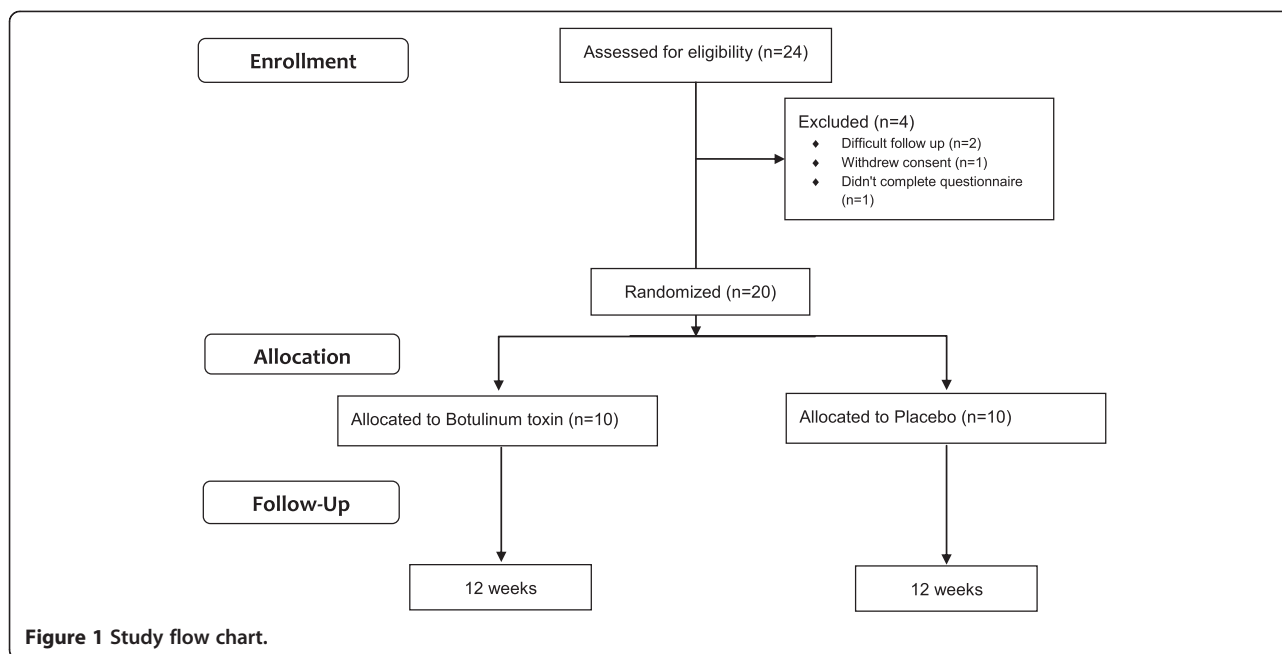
Enrollment

Assessed for eligibility (n=24)

Excluded (n=4)
♦ Difficult follow up (n=2)
♦ Withdrew consent (n=1)
♦ Didn't complete questionnaire (n=1)

Randomized (n=20)

Allocation

Allocated to Botulinum toxin (n=10)

Allocated to Placebo (n=10)

Follow-Up

12 weeks

12 weeks

Figure 1 Study flow chart.